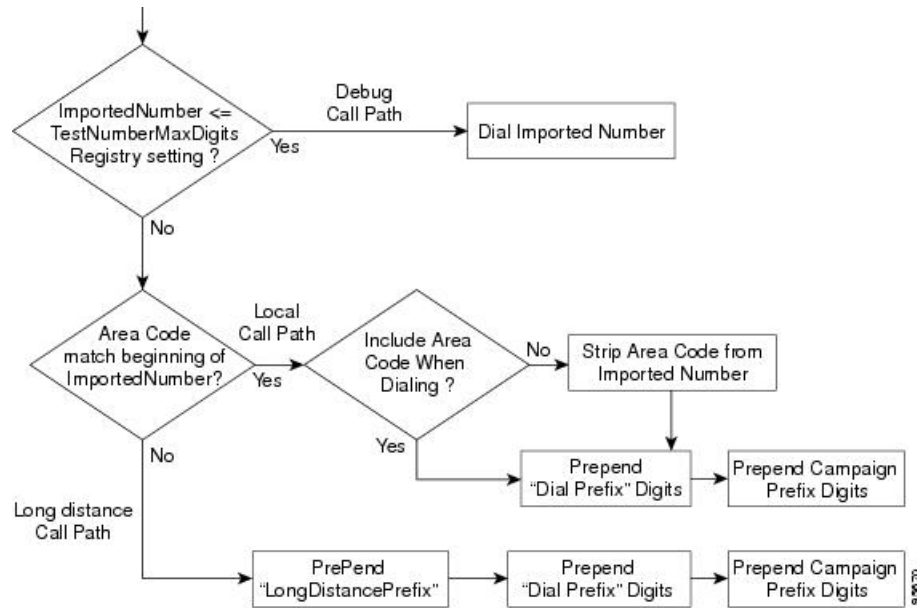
ImportedNumber <= TestNumberMaxDigits Registry setting ?

Debug Call Path

Yes

Dial Imported Number

No

Area Code match beginning of ImportedNumber?

Local Call Path

Yes

Include Area Code When Dialing ?

No

Strip Area Code from Imported Number

Yes

Prepend "Dial Prefix" Digits

Prepend Campaign Prefix Digits

No

Long distance Call Path

PrePend "LongDistancePrefix"

Prepend "Dial Prefix" Digits

Prepend Campaign Prefix Digits

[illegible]